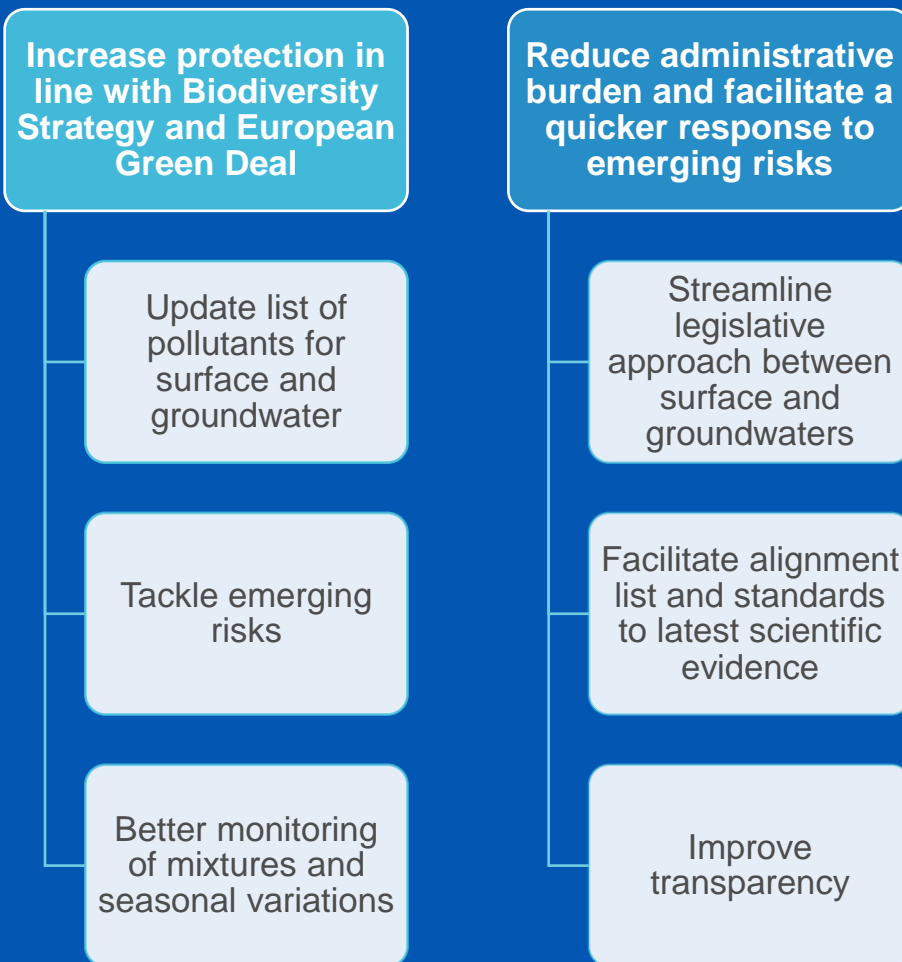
Increase protection in line with Biodiversity Strategy and European Green Deal

Update list of pollutants for surface and groundwater

Tackle emerging risks

Better monitoring of mixtures and seasonal variations

Reduce administrative burden and facilitate a quicker response to emerging risks

Streamline legislative approach between surface and groundwaters

Facilitate alignment list and standards to latest scientific evidence

Improve transparency